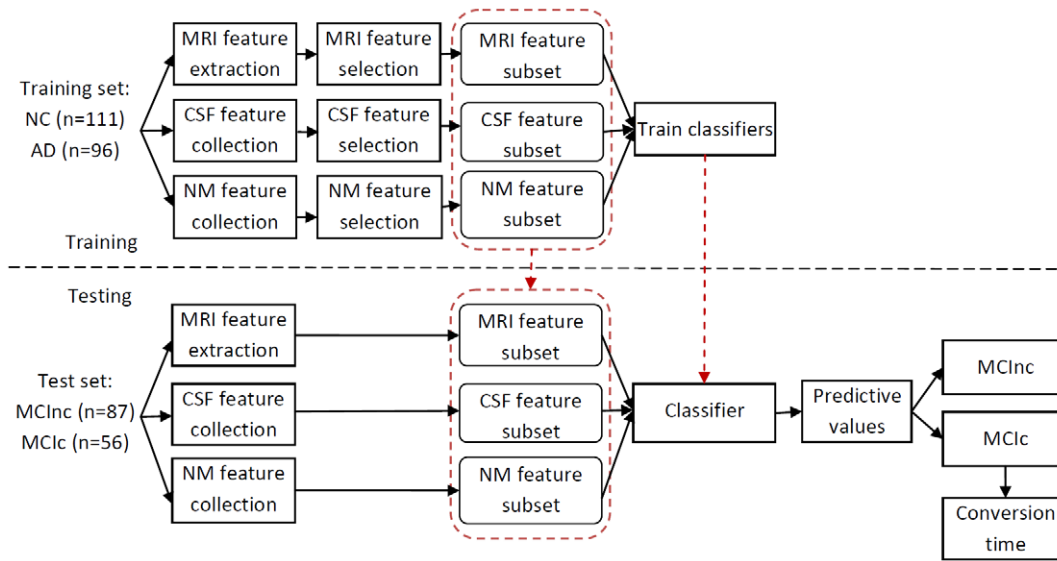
Training set:
NC (n=111)
AD (n=96)

MRI feature extraction

MRI feature selection

MRI feature subset

CSF feature collection

CSF feature selection

CSF feature subset

NM feature collection

NM feature selection

NM feature subset

Train classifiers

Training

Testing

Test set:
MCInc (n=87)
MCIc (n=56)

MRI feature extraction

MRI feature subset

CSF feature collection

CSF feature subset

NM feature collection

NM feature subset

Classifier

Predictive values

MCInc

MCIc

Conversion time